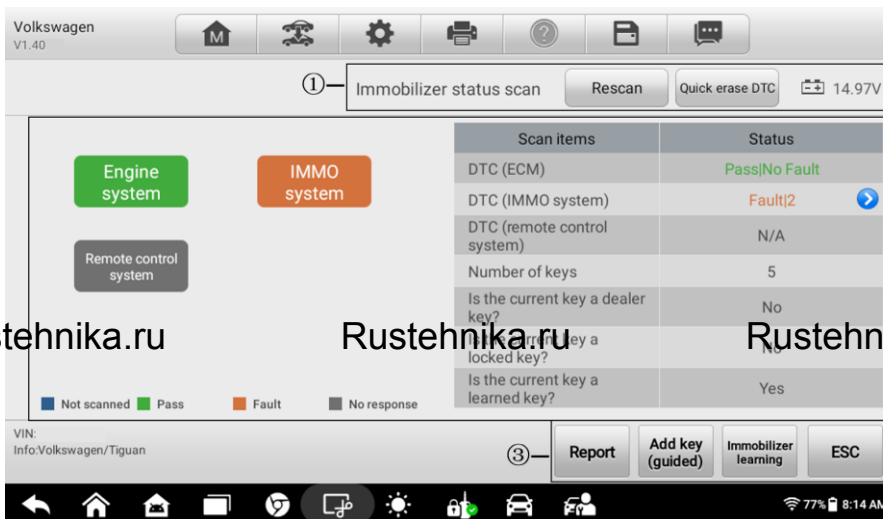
Volkswagen
V1.40

①— Immobilizer status scan Rescan Quick erase DTC 14.97V

Engine system

IMMO system

Remote control system

| Scan items | Status |
|---|---|
| DTC (ECM) | Pass\|No Fault |
| DTC (IMMO system) | Fault\|2 |
| DTC (remote control system) | N/A |
| Number of keys | 5 |
| Is the current key a dealer key? | No |
| Is the current key a locked key? | No |
| Is the current key a learned key? | Yes |

stehnika.ru Rustehnika.ru Rustehn

Not scanned Pass Fault No response

VIN:
Info:Volkswagen/Tiguan

③— Report Add key (guided) Immobilizer learning ESC

77% 8:14 AM